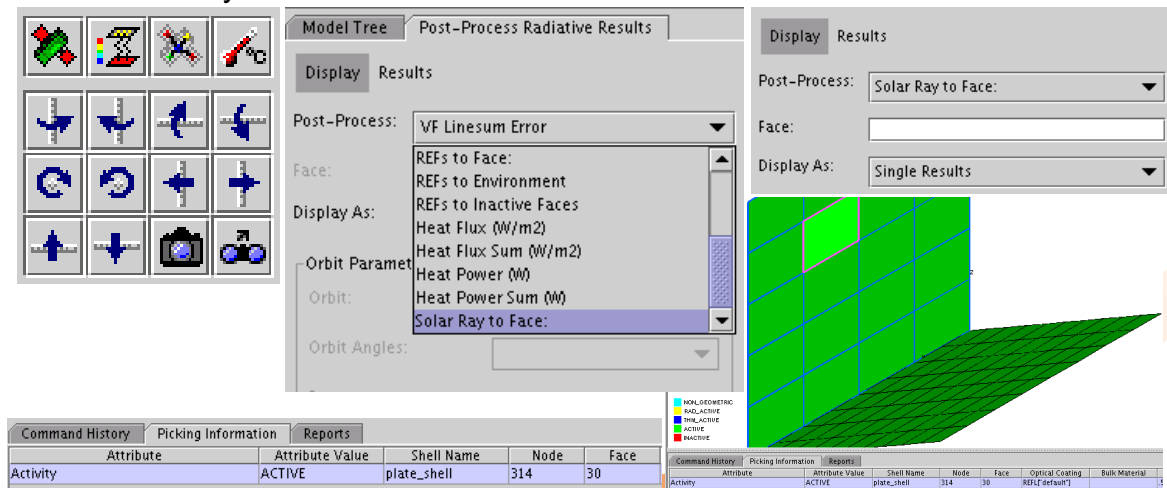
Model Tree | Post-Process Radiative Results

Display | Results

Post-Process: VF Linesum Error

Face:

Display As:

REFs to Face:
REFs to Environment
REFs to Inactive Faces
Heat Flux (W/m2)
Heat Flux Sum (W/m2)
Heat Power (W)
Heat Power Sum (W)
Solar Ray to Face:

Orbit Paramet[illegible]

Orbit:

Orbit Angles:

Display | Results

Post-Process: Solar Ray to Face:

Face:

Display As: Single Results

NON_GEOMETRIC
RAD_ACTIVE
THIN_ACTIVE
ACTIVE
INACTIVE

Command History | Picking Information | Reports

| Attribute | Attribute Value | Shell Name | Node | Face |
|---|---|---|---|---|
| Activity | ACTIVE | plate_shell | 314 | 30 |

Command History | Picking Information | Reports

| Attribute | Attribute Value | Shell Name | Node | Face | Optical Coating | Bulk Material |
|---|---|---|---|---|---|---|
| Activity | ACTIVE | plate_shell | 314 | 30 | REFL["default"] | |